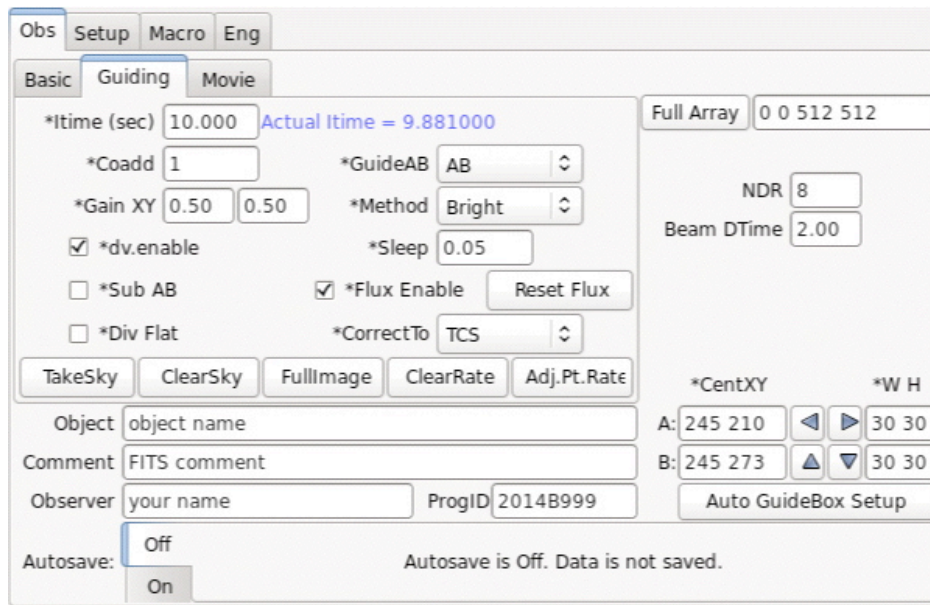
Obs Setup Macro Eng

Basic Guiding Movie

*Itime (sec) 10.000 Actual Itime = 9.881000

*Coadd 1

*GuideAB AB

*Gain XY 0.50 0.50

*Method Bright

☑ *dv.enable

*Sleep 0.05

☐ *Sub AB

☑ *Flux Enable

Reset Flux

☐ *Div Flat

*CorrectTo TCS

TakeSky ClearSky FullImage ClearRate Adj.Pt.Rate

Full Array 0 0 512 512

NDR 8

Beam DTime 2.00

*CentXY *W H

A: 245 210 30 30

B: 245 273 30 30

Auto GuideBox Setup

Object object name

Comment FITS comment

Observer your name

ProgID 2014B999

Autosave: Off On

Autosave is Off. Data is not saved.